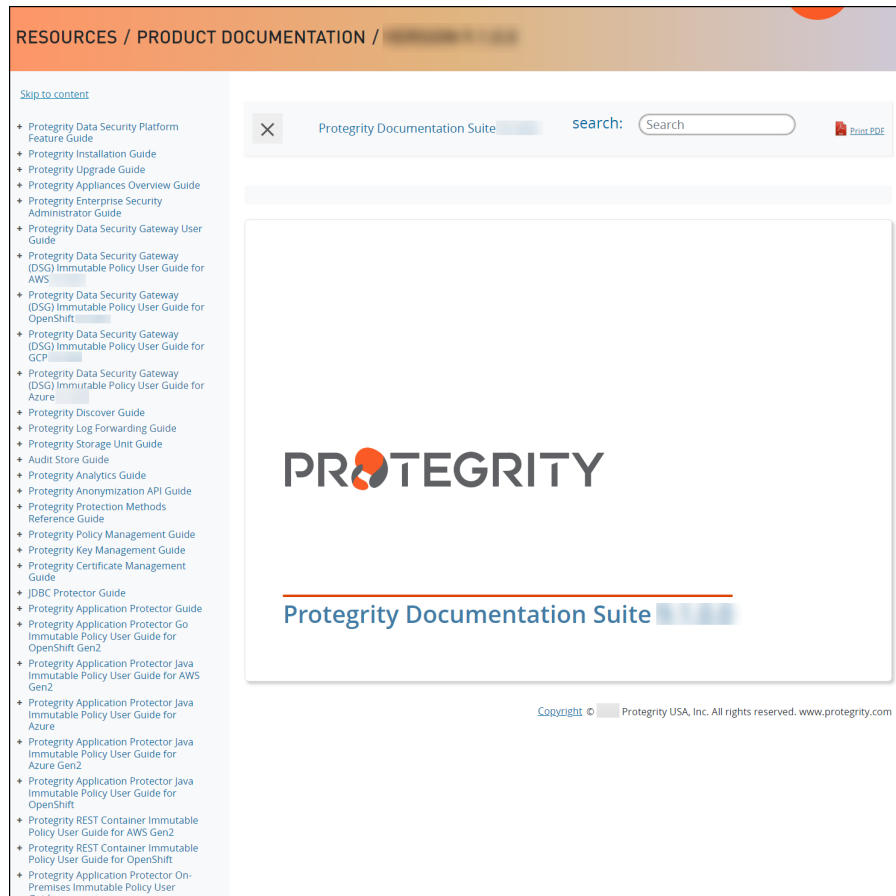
RESOURCES / PRODUCT DOCUMENTATION / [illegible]

Skip to content

+ Protegrity Data Security Platform Feature Guide
+ Protegrity Installation Guide
+ Protegrity Upgrade Guide
+ Protegrity Appliances Overview Guide
+ Protegrity Enterprise Security Administrator Guide
+ Protegrity Data Security Gateway User Guide
+ Protegrity Data Security Gateway (DSG) Immutable Policy User Guide for AWS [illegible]
+ Protegrity Data Security Gateway (DSG) Immutable Policy User Guide for OpenShift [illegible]
+ Protegrity Data Security Gateway (DSG) Immutable Policy User Guide for GCP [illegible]
+ Protegrity Data Security Gateway (DSG) Immutable Policy User Guide for Azure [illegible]
+ Protegrity Discover Guide
+ Protegrity Log Forwarding Guide
+ Protegrity Storage Unit Guide
+ Audit Store Guide
+ Protegrity Analytics Guide
+ Protegrity Anonymization API Guide
+ Protegrity Protection Methods Reference Guide
+ Protegrity Policy Management Guide
+ Protegrity Key Management Guide
+ Protegrity Certificate Management Guide
+ JDBC Protector Guide
+ Protegrity Application Protector Guide
+ Protegrity Application Protector Go Immutable Policy User Guide for OpenShift Gen2
+ Protegrity Application Protector Java Immutable Policy User Guide for AWS Gen2
+ Protegrity Application Protector Java Immutable Policy User Guide for Azure
+ Protegrity Application Protector Java Immutable Policy User Guide for Azure Gen2
+ Protegrity Application Protector Java Immutable Policy User Guide for OpenShift
+ Protegrity REST Container Immutable Policy User Guide for AWS Gen2
+ Protegrity REST Container Immutable Policy User Guide for OpenShift
+ Protegrity Application Protector On-Premises Immutable Policy User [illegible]

Protegrity Documentation Suite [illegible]
search: Search
Print PDF

PROTEGRITY

Protegrity Documentation Suite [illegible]

Copyright © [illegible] Protegrity USA, Inc. All rights reserved. www.protegrity.com